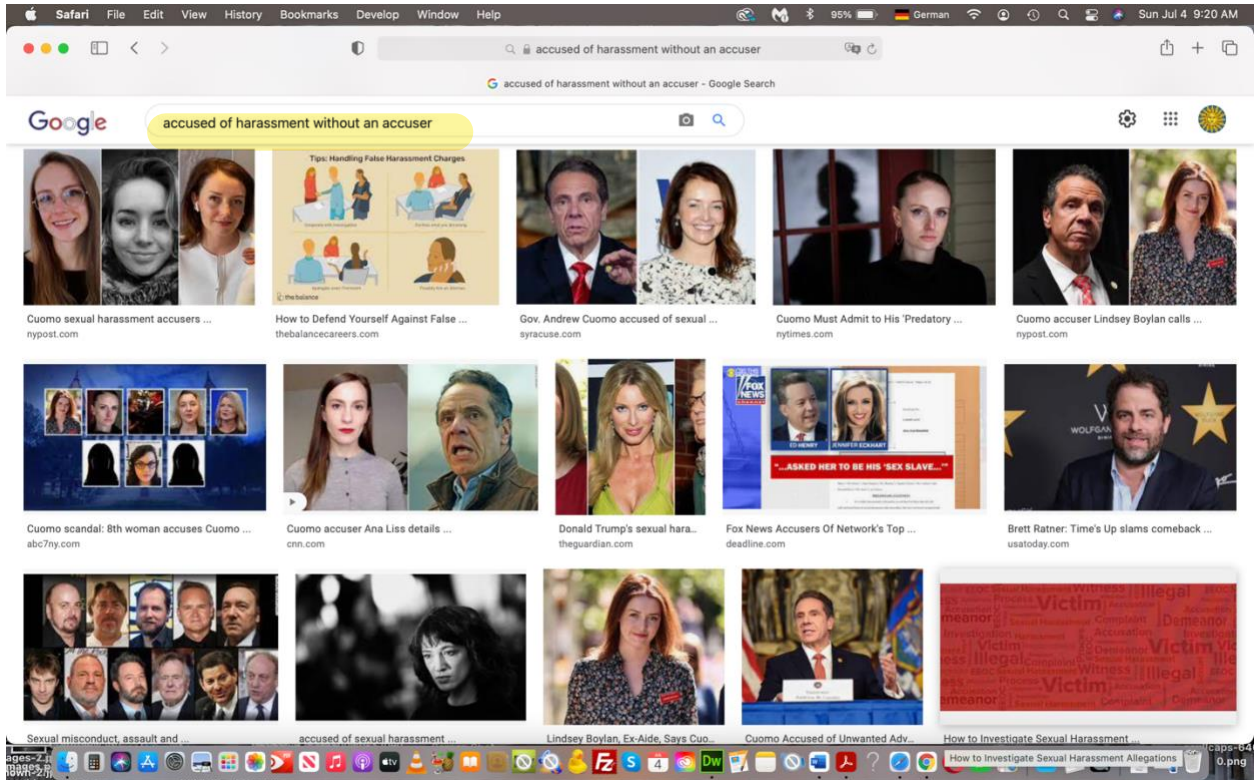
Safari File Edit View History Bookmarks Develop Window Help

95% German Sun Jul 4 9:20 AM

accused of harassment without an accuser

accused of harassment without an accuser - Google Search

Google

accused of harassment without an accuser

Tips: Handling False Harassment Charges

the balance

Cuomo sexual harassment accusers ...
nypost.com

How to Defend Yourself Against False ...
thebalancecareers.com

Gov. Andrew Cuomo accused of sexual ...
syracuse.com

Cuomo Must Admit to His 'Predatory ...
nytimes.com

Cuomo accuser Lindsey Boylan calls ...
nypost.com

FOX NEWS

ED HENRY JENNIFER ECKHART

"...ASKED HER TO BE HIS "SEX SLAVE..."

WOLFGANG

Cuomo scandal: 8th woman accuses Cuomo ...
abc7ny.com

Cuomo accuser Ana Liss details ...
cnn.com

Donald Trump's sexual hara...
theguardian.com

Fox News Accusers Of Network's Top ...
deadline.com

Brett Ratner: Time's Up slams comeback ...
usatoday.com

Victim Illegal Witness Demeanor Complaint Accusation Investigation Harassment

Sexual misconduct, assault and ...

accused of sexual harassment ...

Lindsey Boylan, Ex-Aide, Says Cuo...

Cuomo Accused of Unwanted Adv...

How to Investigate Sexual Harassment ...

How to Investigate Sexual Harassment Allegations

ages-2. images own-2. caps-64 0.png